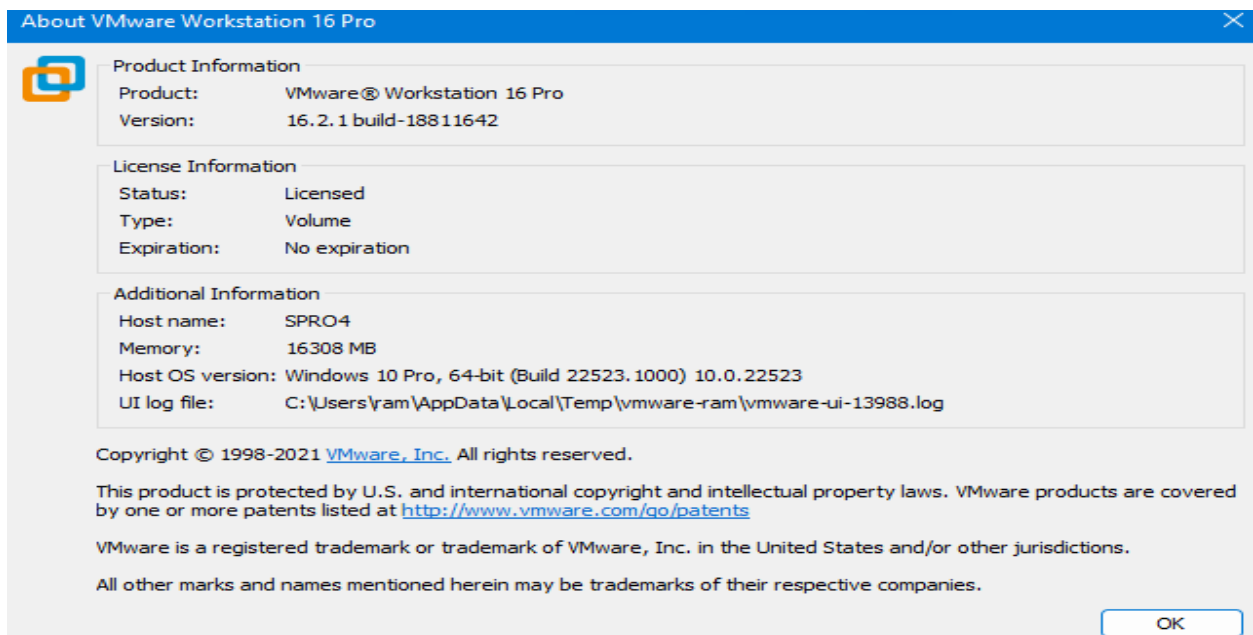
About VMware Workstation 16 Pro

Product Information
Product: VMware® Workstation 16 Pro
Version: 16.2.1 build-18811642

License Information
Status: Licensed
Type: Volume
Expiration: No expiration

Additional Information
Host name: SPRO4
Memory: 16308 MB
Host OS version: Windows 10 Pro, 64-bit (Build 22523.1000) 10.0.22523
UI log file: C:\Users\ram\AppData\Local\Temp\vmware-ram\vmware-ui-13988.log

Copyright © 1998-2021 VMware, Inc. All rights reserved.

This product is protected by U.S. and international copyright and intellectual property laws. VMware products are covered by one or more patents listed at http://www.vmware.com/go/patents

VMware is a registered trademark or trademark of VMware, Inc. in the United States and/or other jurisdictions.

All other marks and names mentioned herein may be trademarks of their respective companies.

OK